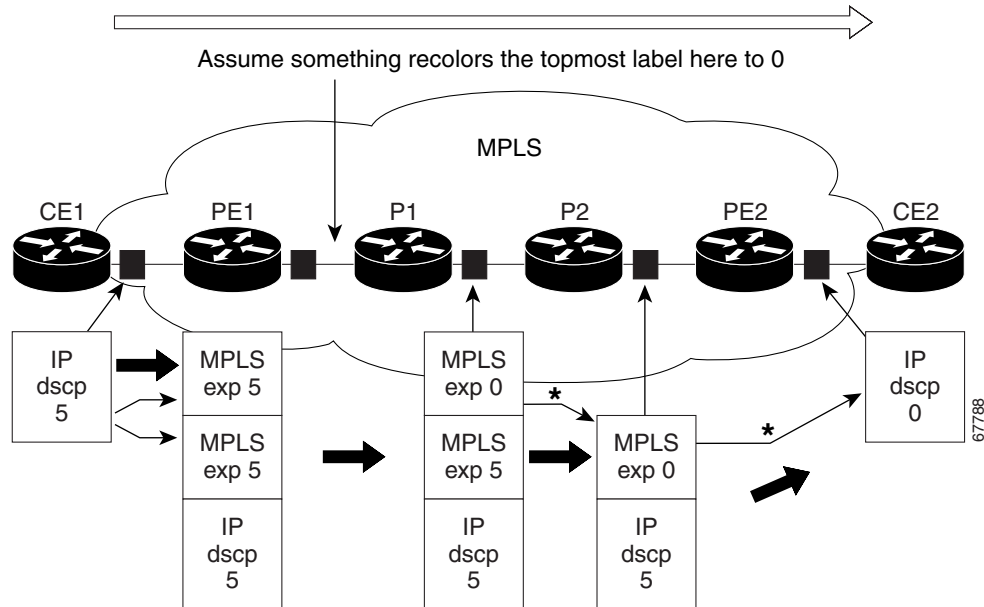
Assume something recolors the topmost label here to 0

MPLS

CE1

PE1

P1

P2

PE2

CE2

IP
dscp
5

MPLS
exp 5

MPLS
exp 5

IP
dscp
5

MPLS
exp 0

*

MPLS
exp 5

IP
dscp
5

MPLS
exp 0

IP
dscp
5

*

IP
dscp
0

67788